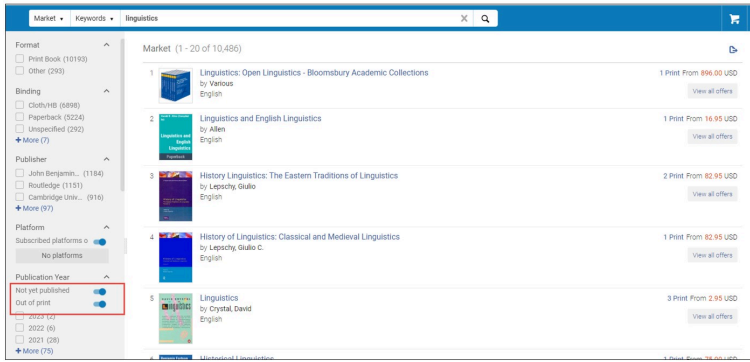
Market ▾ Keywords ▾ linguistics

Format
Print Book (10193)
Other (293)

Binding
Cloth/HB (6898)
Paperback (5224)
Unspecified (292)
+ More (7)

Publisher
John Benjamin... (1184)
Routledge (1151)
Cambridge Univ... (916)
+ More (97)

Platform
Subscribed platforms o
No platforms

Publication Year
Not yet published
Out of print
2023 (2)
2022 (6)
2021 (28)
+ More (75)

Market (1 - 20 of 10,486)

1 Linguistics: Open Linguistics - Bloomsbury Academic Collections
by Various
English
1 Print From 896.00 USD
View all offers

2 Linguistics and English Linguistics
by Allen
English
1 Print From 16.95 USD
View all offers

3 History Linguistics: The Eastern Traditions of Linguistics
by Lepschy, Giulio
English
2 Print From 82.95 USD
View all offers

4 History of Linguistics: Classical and Medieval Linguistics
by Lepschy, Giulio C.
English
1 Print From 82.95 USD
View all offers

5 Linguistics
by Crystal, David
English
3 Print From 2.95 USD
View all offers

6 Historical Linguistics
1 Print From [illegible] USD